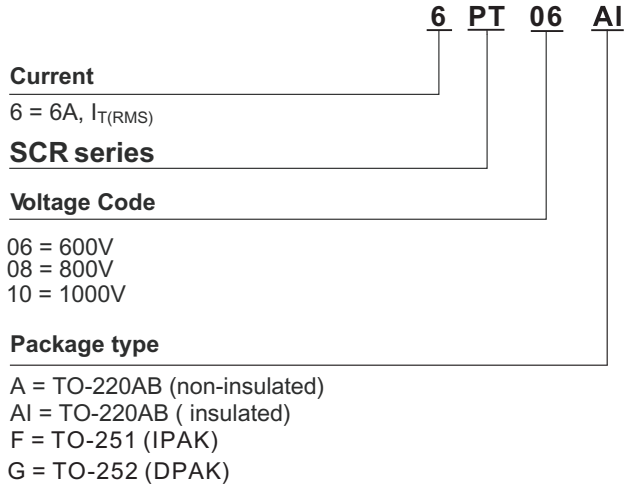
6 PT 06 AI

Current

6 = 6A, $I_{T(RMS)}$

SCR series

Voltage Code

06 = 600V
08 = 800V
10 = 1000V

Package type

A = TO-220AB (non-insulated)
AI = TO-220AB ( insulated)
F = TO-251 (IPAK)
G = TO-252 (DPAK)